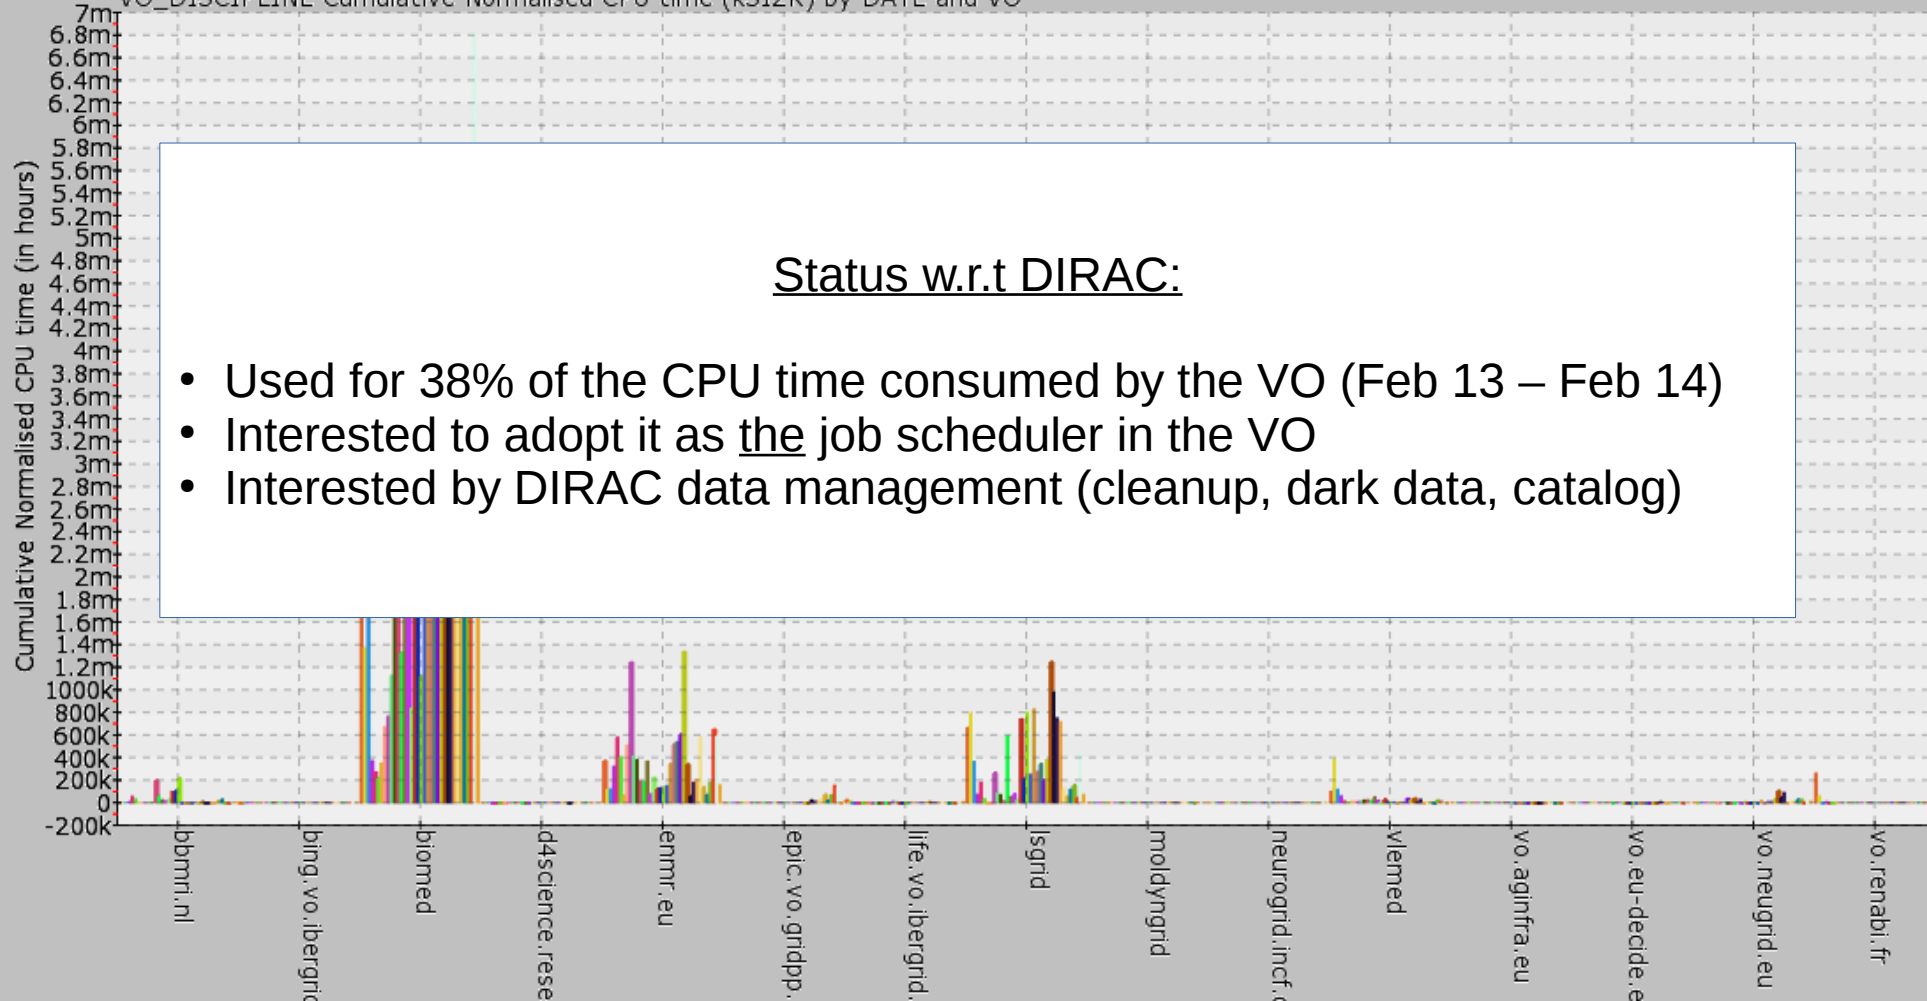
VO_DISCIPLINE Cumulative Normalised CPU time (kSI2K) by DATE and VO

7m
6.8m
6.6m
6.4m
6.2m
6m
5.8m
5.6m
5.4m
5.2m
5m
4.8m
4.6m
4.4m
4.2m
4m
3.8m
3.6m
3.4m
3.2m
3m
2.8m
2.6m
2.4m
2.2m
2m
1.8m
1.6m
1.4m
1.2m
1000k
800k
600k
400k
200k
0
-200k

Cumulative Normalised CPU time (in hours)

Status w.r.t DIRAC:

- Used for 38% of the CPU time consumed by the VO (Feb 13 – Feb 14)
- Interested to adopt it as the job scheduler in the VO
- Interested by DIRAC data management (cleanup, dark data, catalog)

bbmri.nl
bing.vo.ibergrid
biomed
d4science.rese
enmr.eu
epic.vo.gridpp.
life.vo.ibergrid.
lsgrid
moldyngrid
neurogrid.incf.o
vlemed
vo.aginfra.eu
vo.eu-decide.e
vo.neugrid.eu
vo.renabi.fr